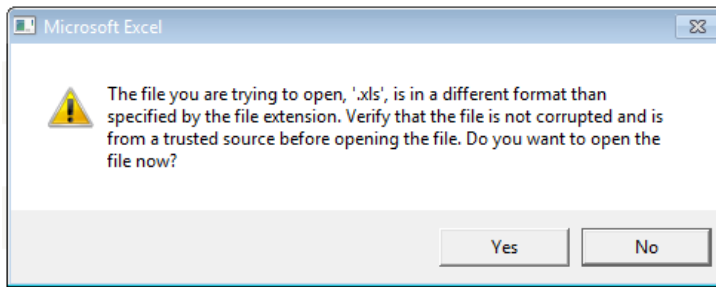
Microsoft Excel

The file you are trying to open, '.xls', is in a different format than specified by the file extension. Verify that the file is not corrupted and is from a trusted source before opening the file. Do you want to open the file now?

Yes

No